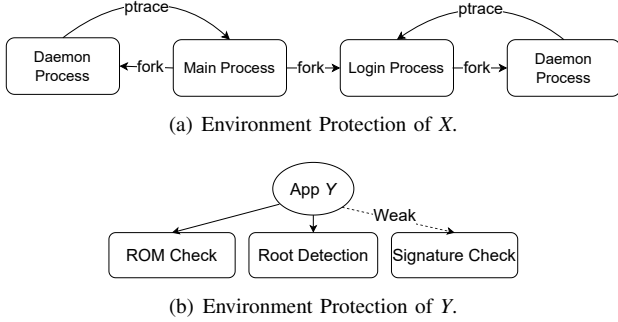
ptrace

ptrace

Daemon Process

fork

Main Process

fork

Login Process

fork

Daemon Process

(a) Environment Protection of *X*.

App *Y*

Weak

ROM Check

Root Detection

Signature Check

(b) Environment Protection of *Y*.